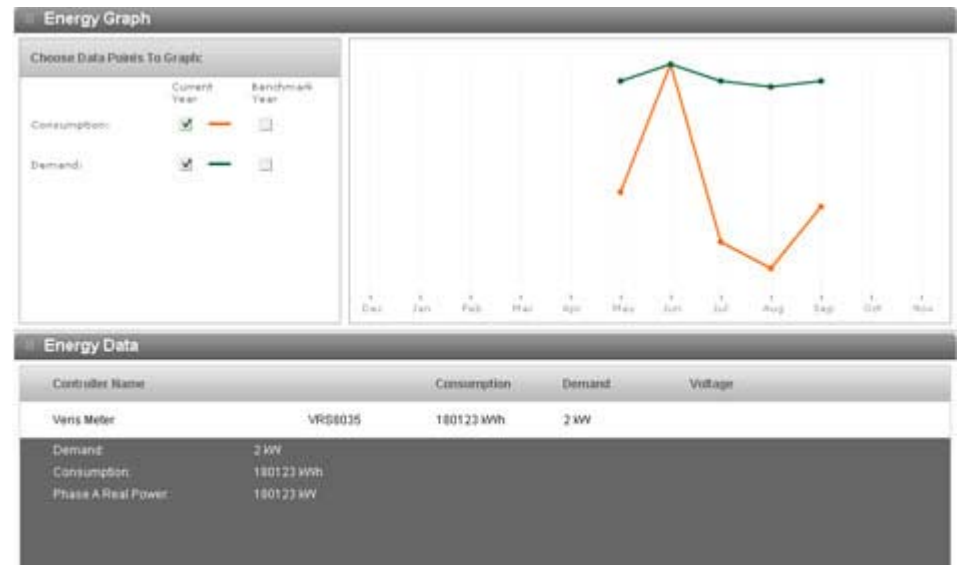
Energy Graph

Choose Data Points To Graph:

Current Year

Benchmark Year

Consumption:

Demand:

Dec Jan Feb Mar Apr May Jun Jul Aug Sep Oct Nov

Energy Data

| Controller Name | | Consumption | Demand | Voltage |
|---|---|---|---|---|
| Veris Meter | VRS8035 | 180123 kWh | 2 kW | |

Demand: 2 kW
Consumption: 180123 kWh
Phase A Real Power: 180123 kW